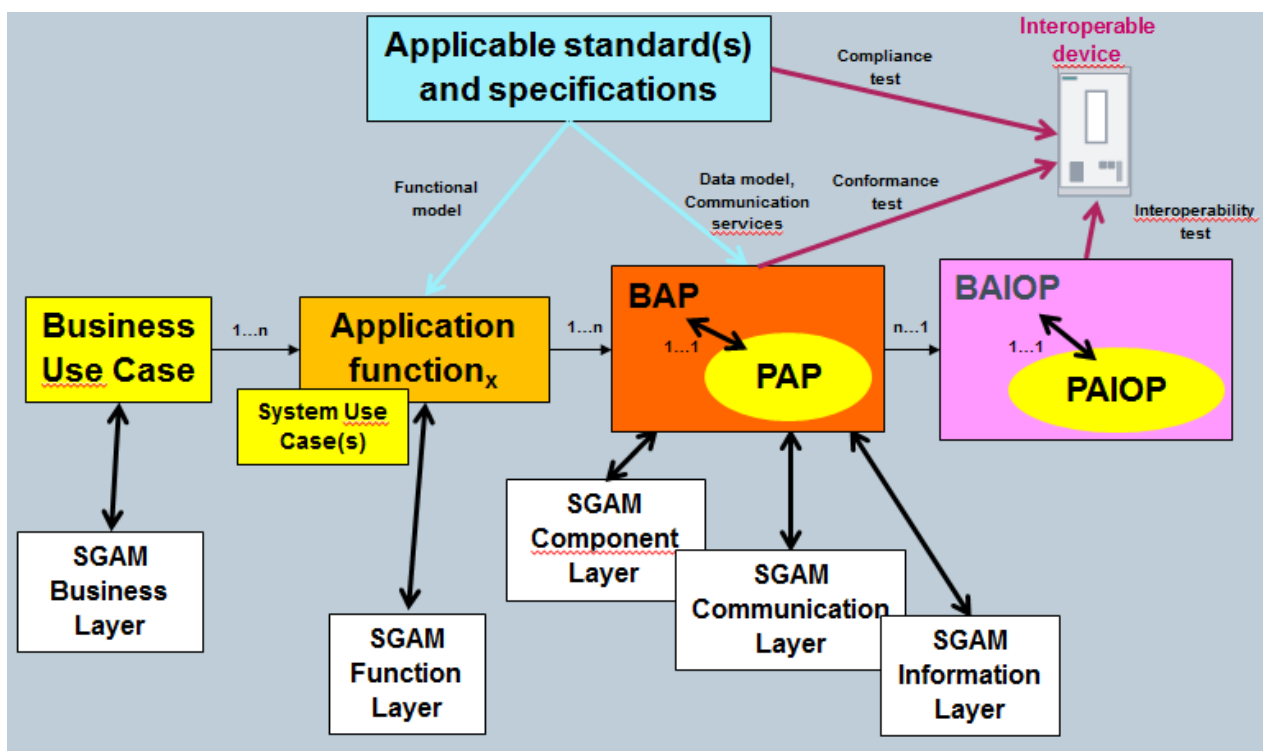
Applicable standard(s) and specifications

Interoperable device

Compliance test

Functional model

Data model, Communication services

Conformance test

Interoperability test

Business Use Case

1…n

Application function$_x$

System Use Case(s)

1…n

BAP

1…1

PAP

n…1

BAIOP

1…1

PAIOP

SGAM Business Layer

SGAM Function Layer

SGAM Component Layer

SGAM Communication Layer

SGAM Information Layer